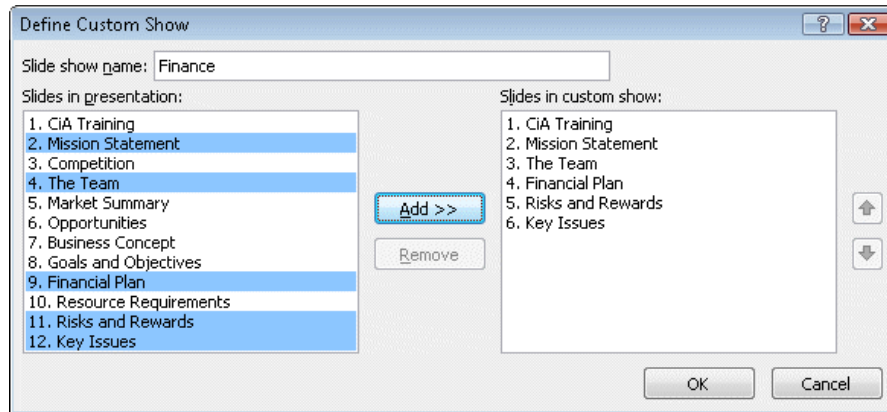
Define Custom Show

?

Slide show name: Finance

Slides in presentation:

1. CiA Training
2. Mission Statement
3. Competition
4. The Team
5. Market Summary
6. Opportunities
7. Business Concept
8. Goals and Objectives
9. Financial Plan
10. Resource Requirements
11. Risks and Rewards
12. Key Issues

Add >>

Remove

Slides in custom show:

1. CiA Training
2. Mission Statement
3. The Team
4. Financial Plan
5. Risks and Rewards
6. Key Issues

OK

Cancel